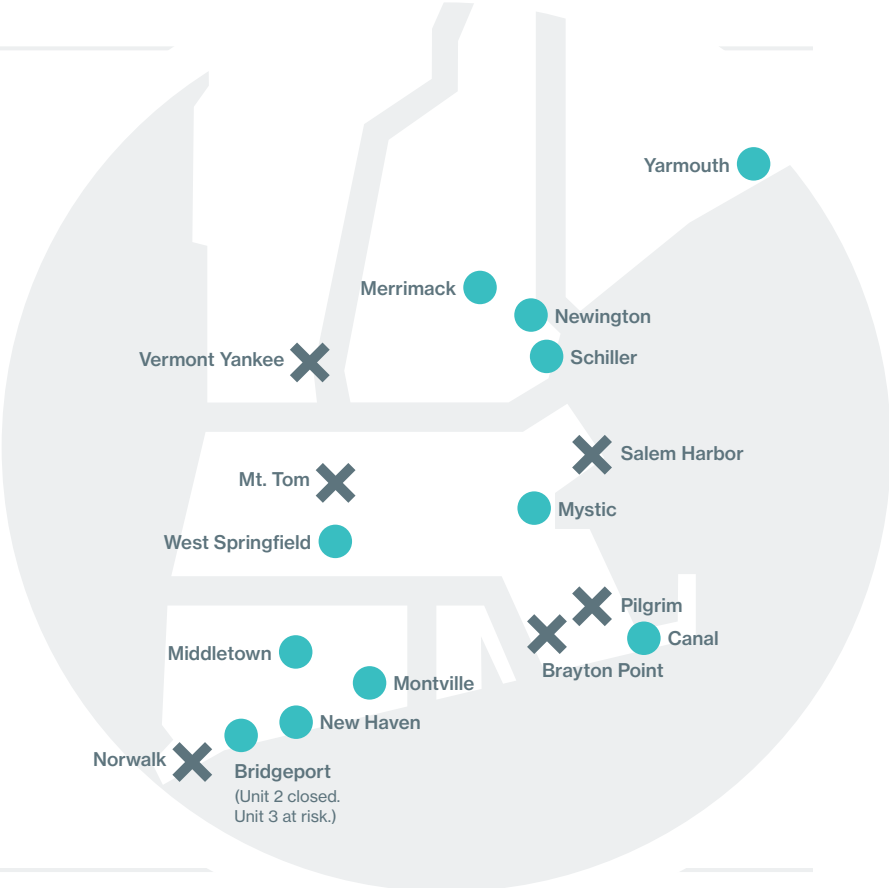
Yarmouth

Merrimack

Newington

Schiller

Vermont Yankee

Salem Harbor

Mt. Tom

Mystic

West Springfield

Pilgrim

Canal

Middletown

Brayton Point

Montville

New Haven

Norwalk

Bridgeport
(Unit 2 closed.
Unit 3 at risk.)